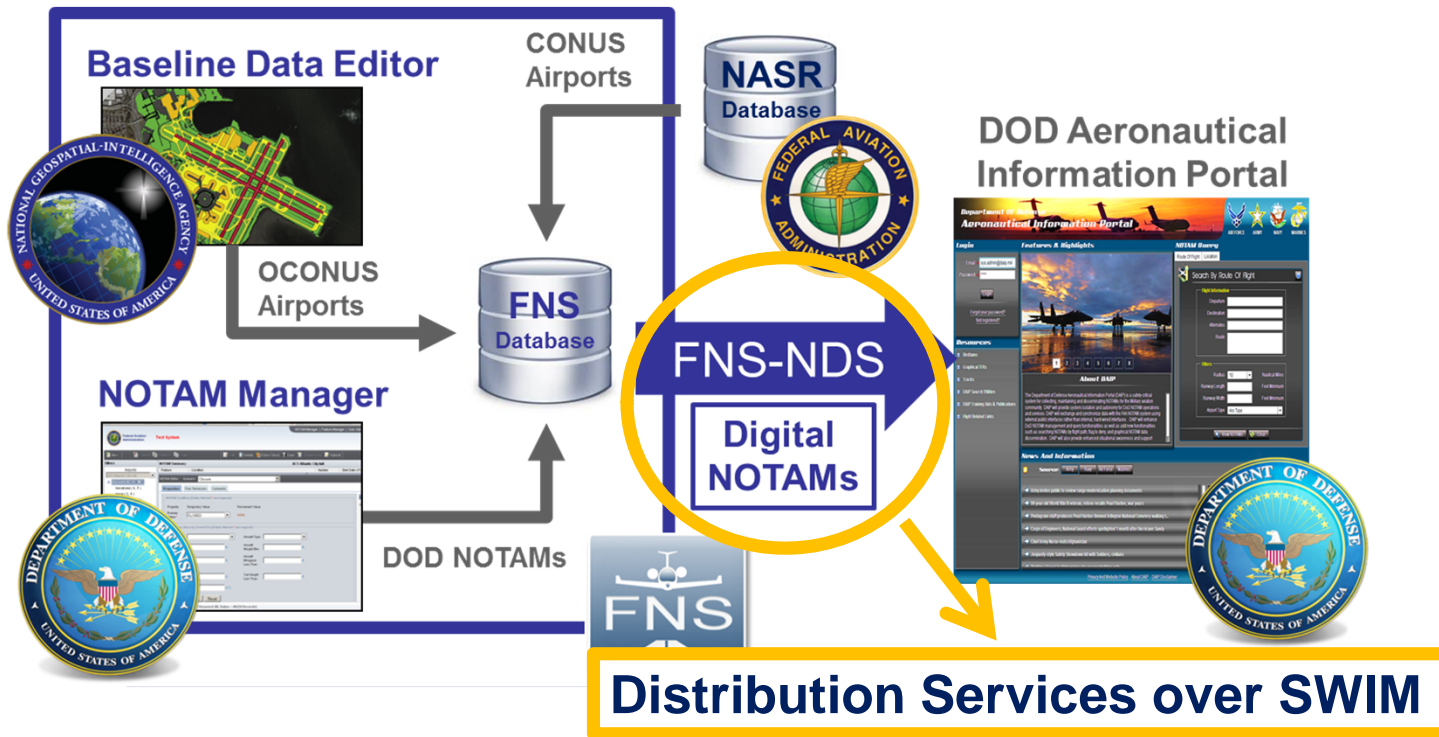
Baseline Data Editor

NATIONAL GEOSPATIAL-INTELLIGENCE AGENCY
UNITED STATES OF AMERICA

CONUS
Airports

NASR
Database

FEDERAL AVIATION ADMINISTRATION

DOD Aeronautical
Information Portal

OCONUS
Airports

FNS
Database

FNS-NDS

Digital
NOTAMs

NOTAM Manager

DEPARTMENT OF DEFENSE
UNITED STATES OF AMERICA

DOD NOTAMs

FNS

Aeronautical Information Portal

Login

Features & Highlights

NOTAM Query

Search By Route Of Flight

Resources

About DAIP

News And Information

DEPARTMENT OF DEFENSE
UNITED STATES OF AMERICA

Distribution Services over SWIM